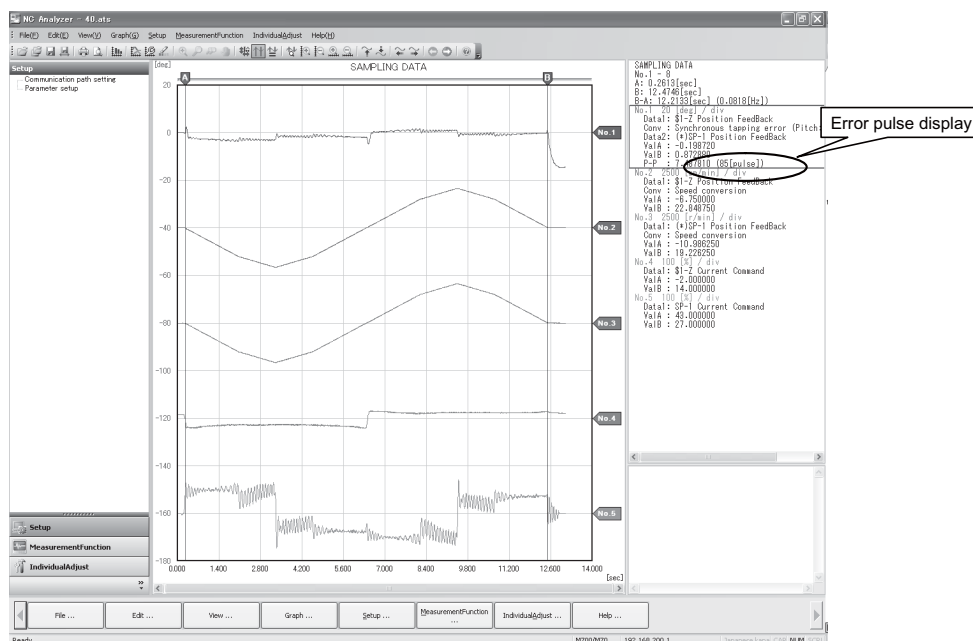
NC Analyzer - 40.ats

File(F) Edit(E) View(V) Graph(G) Setup MeasurementFunction IndividualAdjust Help(H)

Setup
Communication path setting
Parameter setup

[deg]
SAMPLING DATA
A
B
20
0
-20
-40
-60
-80
-100
-120
-140
-160
-180
0.000 1.400 2.800 4.200 5.600 7.000 8.400 9.800 11.200 12.600 14.000
[sec]

No.1
No.2
No.3
No.4
No.5

SAMPLING DATA
No.1 - 8
A: 0.2613[sec]
B: 12.4746[sec]
B-A: 12.2133[sec] (0.0818[Hz])
No.1 20 [deg] / div
Data1: $1-Z Position FeedBack
Conv : Synchronous tapping error (Pitch
Data2: (*)SP-1 Position FeedBack
ValA : -0.198720
ValB : 0.872890
P-P : 7.487810 (85[pulse])
No.2 2500 [r/min] / div
Data1: $1-Z Position FeedBack
Conv : Speed conversion
ValA : -6.750000
ValB : 22.848750
No.3 2500 [r/min] / div
Data1: (*)SP-1 Position FeedBack
Conv : Speed conversion
ValA : -10.986250
ValB : 19.226250
No.4 100 [%] / div
Data1: $1-Z Current Command
ValA : -2.000000
ValB : 14.000000
No.5 100 [%] / div
Data1: SP-1 Current Command
ValA : 43.000000
ValB : 27.000000

Error pulse display

Setup
MeasurementFunction
IndividualAdjust

File ... Edit ... View ... Graph ... Setup ... MeasurementFunction ... IndividualAdjust ... Help ...

Ready
M700/M70 192.168.200.1 NUM